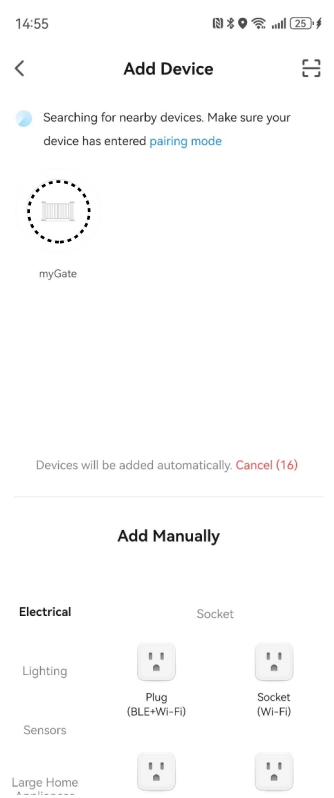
14:55

25

Add Device

Searching for nearby devices. Make sure your device has entered pairing mode

myGate

Devices will be added automatically. Cancel (16)

Add Manually

Electrical

Socket

Lighting

Plug (BLE+Wi-Fi)

Socket (Wi-Fi)

Sensors

Large Home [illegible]